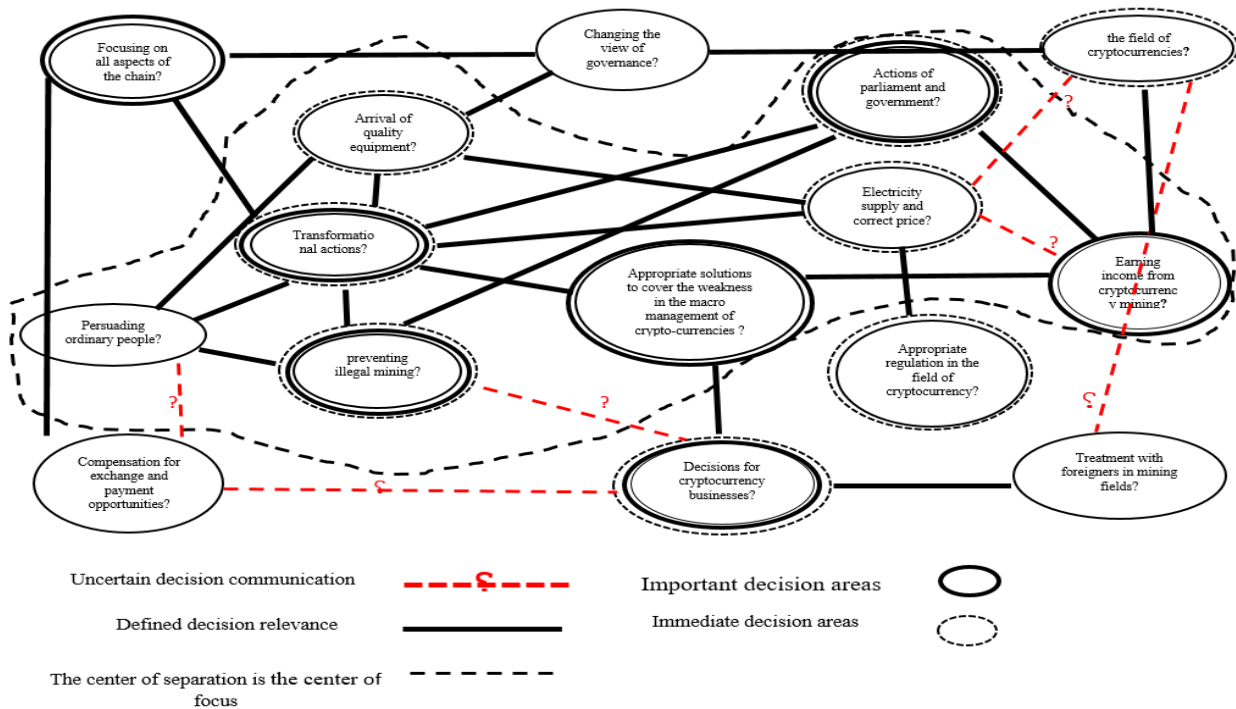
Focusing on all aspects of the chain?

Changing the view of governance?

the field of cryptocurrencies?

Actions of parliament and government?

Arrival of quality equipment?

?

Electricity supply and correct price?

Transformational actions?

?

Earning income from cryptocurrency mining?

Appropriate solutions to cover the weakness in the macro management of crypto-currencies ?

Persuading ordinary people?

preventing illegal mining?

Appropriate regulation in the field of cryptocurrency?

?

?

?

Compensation for exchange and payment opportunities?

?

Decisions for cryptocurrency businesses?

Treatment with foreigners in mining fields?

Uncertain decision communication

?

Important decision areas

Defined decision relevance

Immediate decision areas

The center of separation is the center of focus